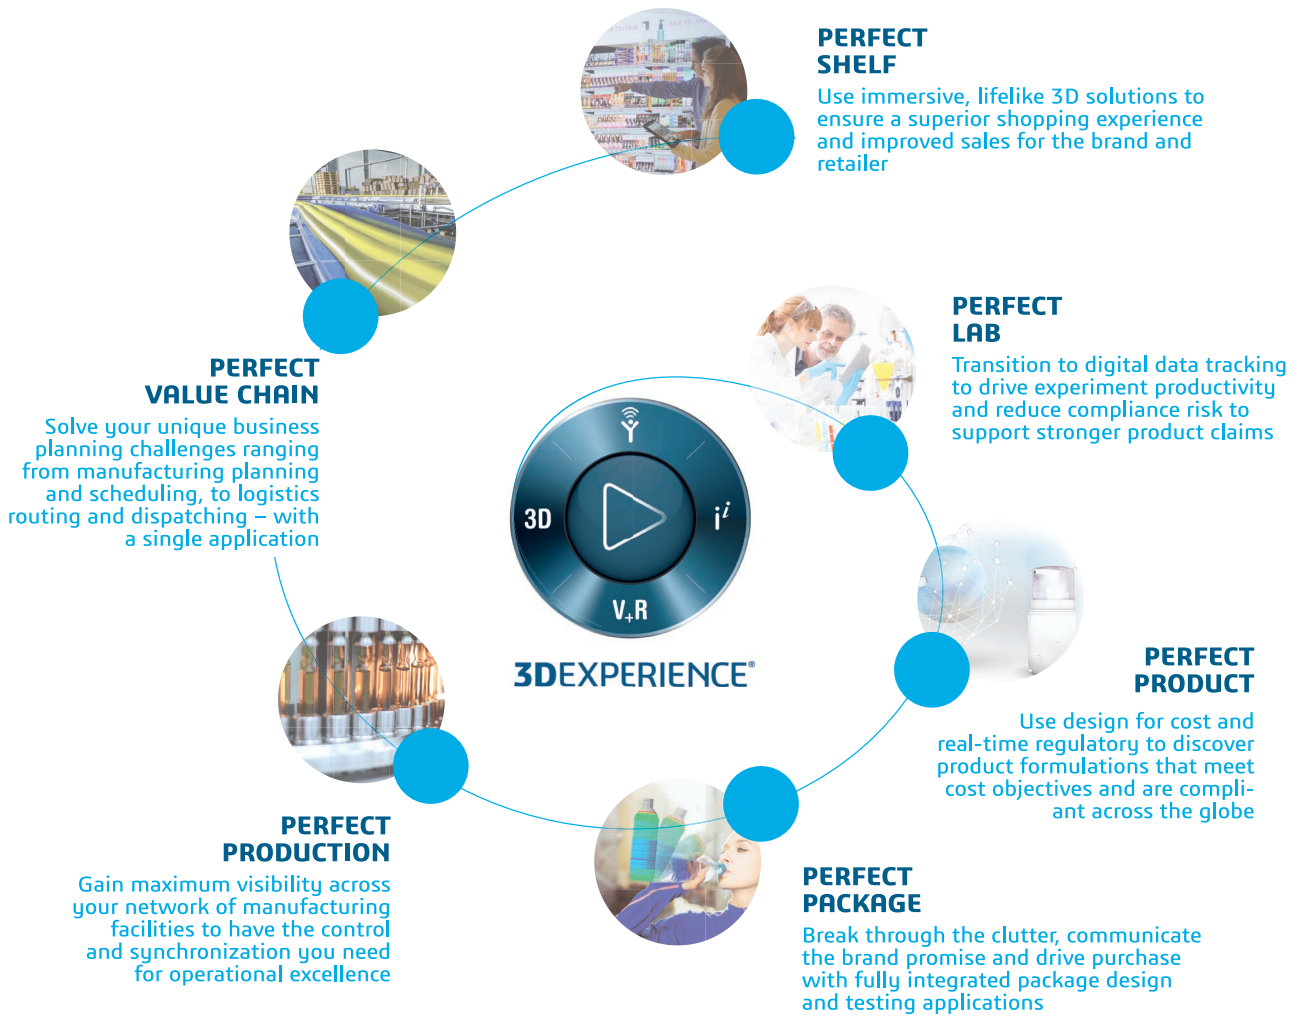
PERFECT SHELF

Use immersive, lifelike 3D solutions to ensure a superior shopping experience and improved sales for the brand and retailer

PERFECT LAB

Transition to digital data tracking to drive experiment productivity and reduce compliance risk to support stronger product claims

PERFECT VALUE CHAIN

Solve your unique business planning challenges ranging from manufacturing planning and scheduling, to logistics routing and dispatching – with a single application

3D

$i^i$

$V_+R$

3DEXPERIENCE®

PERFECT PRODUCT

Use design for cost and real-time regulatory to discover product formulations that meet cost objectives and are compliant across the globe

PERFECT PRODUCTION

Gain maximum visibility across your network of manufacturing facilities to have the control and synchronization you need for operational excellence

PERFECT PACKAGE

Break through the clutter, communicate the brand promise and drive purchase with fully integrated package design and testing applications